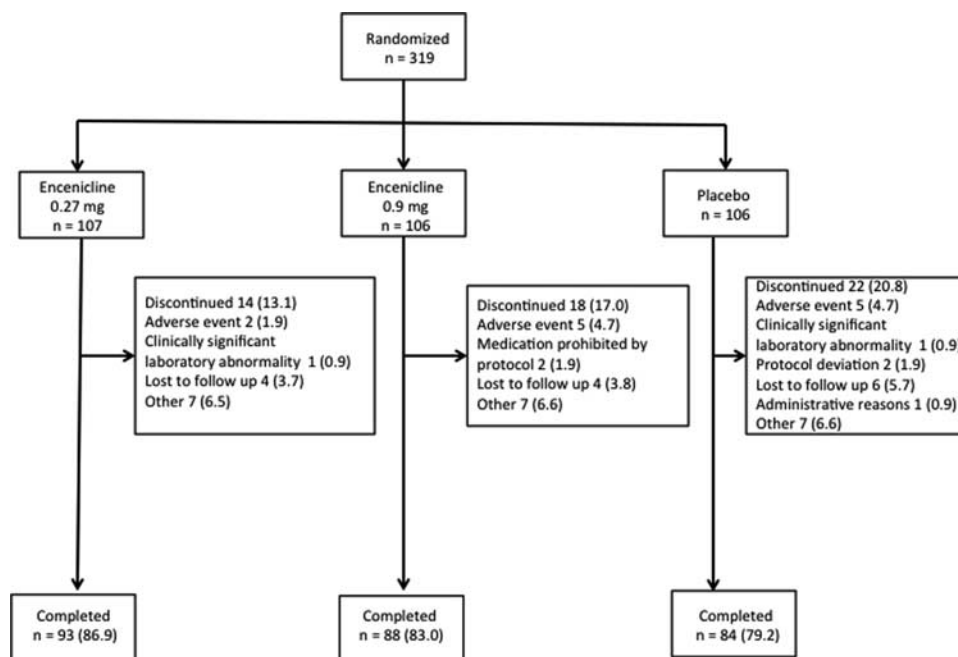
Randomized
n = 319

Encenicline
0.27 mg
n = 107

Encenicline
0.9 mg
n = 106

Placebo
n = 106

Discontinued 14 (13.1)
Adverse event 2 (1.9)
Clinically significant laboratory abnormality 1 (0.9)
Lost to follow up 4 (3.7)
Other 7 (6.5)

Discontinued 18 (17.0)
Adverse event 5 (4.7)
Medication prohibited by protocol 2 (1.9)
Lost to follow up 4 (3.8)
Other 7 (6.6)

Discontinued 22 (20.8)
Adverse event 5 (4.7)
Clinically significant laboratory abnormality 1 (0.9)
Protocol deviation 2 (1.9)
Lost to follow up 6 (5.7)
Administrative reasons 1 (0.9)
Other 7 (6.6)

Completed
n = 93 (86.9)

Completed
n = 88 (83.0)

Completed
n = 84 (79.2)